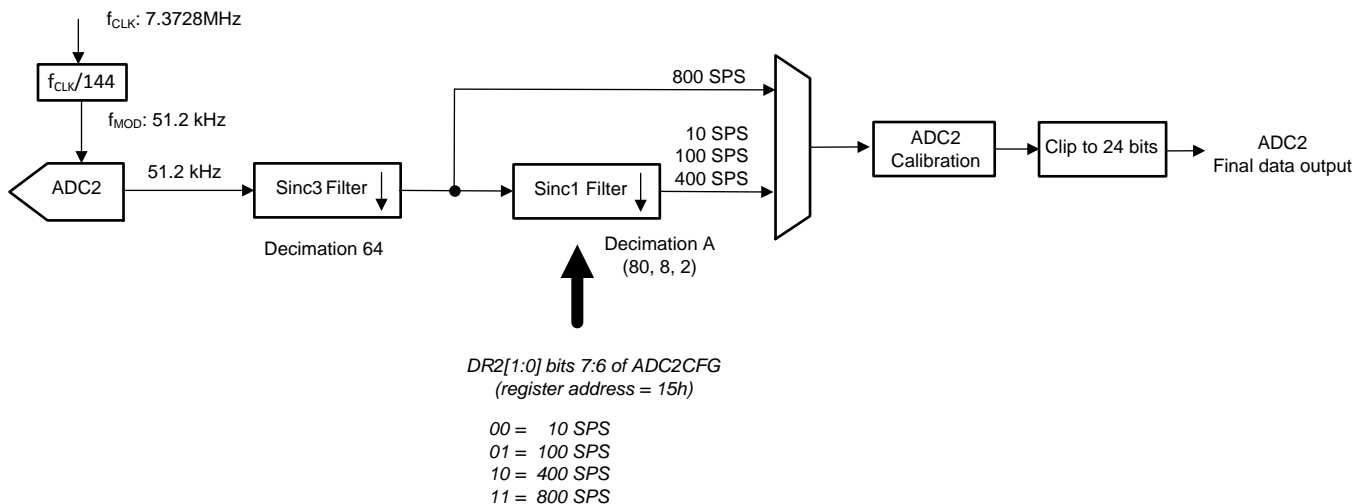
$f_{CLK}$: 7.3728MHz

$f_{CLK}/144$

$f_{MOD}$: 51.2 kHz

ADC2

51.2 kHz

Sinc3 Filter

Decimation 64

800 SPS

10 SPS
100 SPS
400 SPS

Sinc1 Filter

Decimation A
(80, 8, 2)

ADC2
Calibration

Clip to 24 bits

ADC2
Final data output

DR2[1:0] bits 7:6 of ADC2CFG
(register address = 15h)

00 = 10 SPS
01 = 100 SPS
10 = 400 SPS
11 = 800 SPS